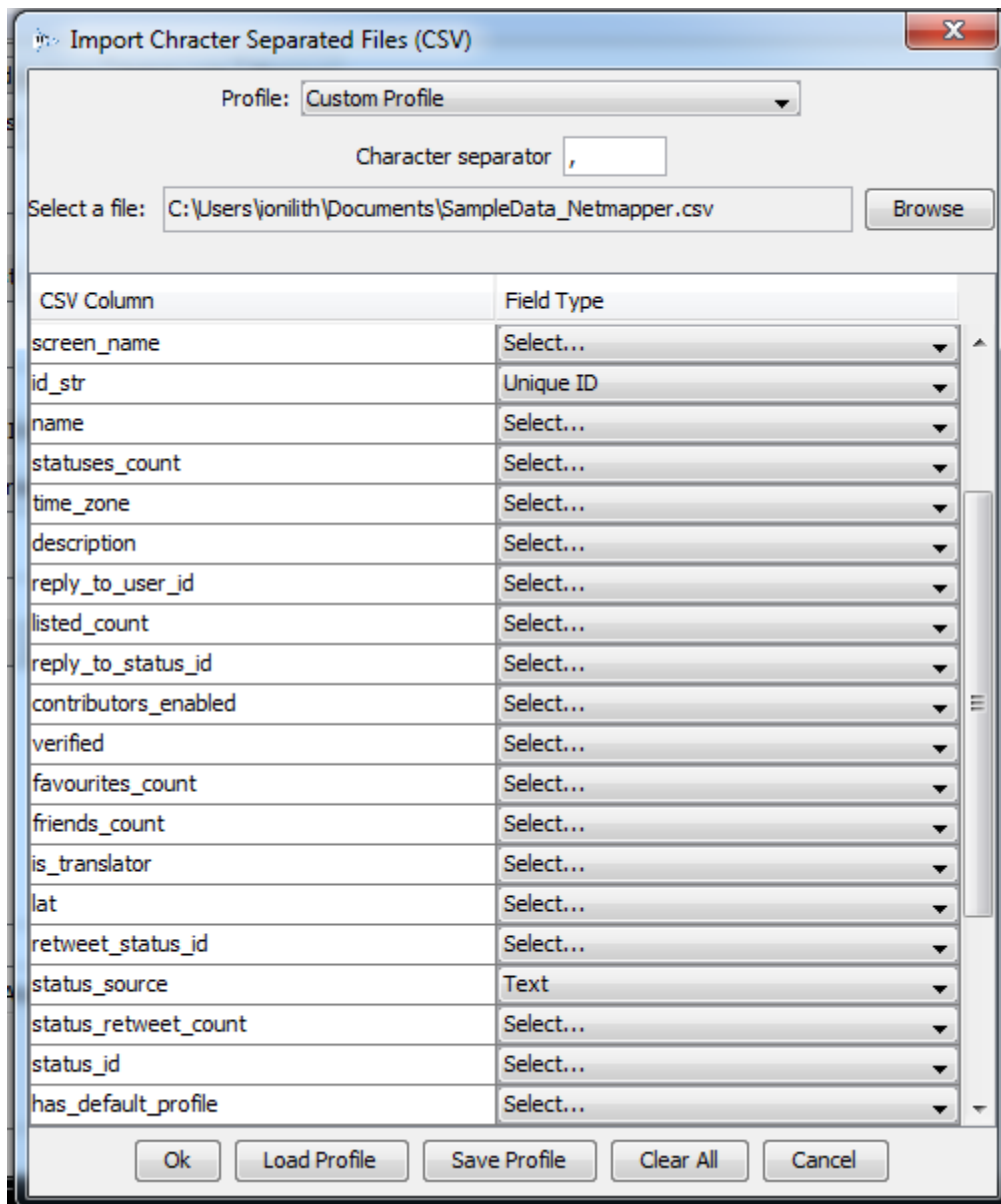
Import Chracter Separated Files (CSV)

Profile: Custom Profile

Character separator ,

Select a file: C:\Users\jonilith\Documents\SampleData_Netmapper.csv Browse

| CSV Column | Field Type |
|---|---|
| screen_name | Select... |
| id_str | Unique ID |
| name | Select... |
| statuses_count | Select... |
| time_zone | Select... |
| description | Select... |
| reply_to_user_id | Select... |
| listed_count | Select... |
| reply_to_status_id | Select... |
| contributors_enabled | Select... |
| verified | Select... |
| favourites_count | Select... |
| friends_count | Select... |
| is_translator | Select... |
| lat | Select... |
| retweet_status_id | Select... |
| status_source | Text |
| status_retweet_count | Select... |
| status_id | Select... |
| has_default_profile | Select... |

Ok Load Profile Save Profile Clear All Cancel